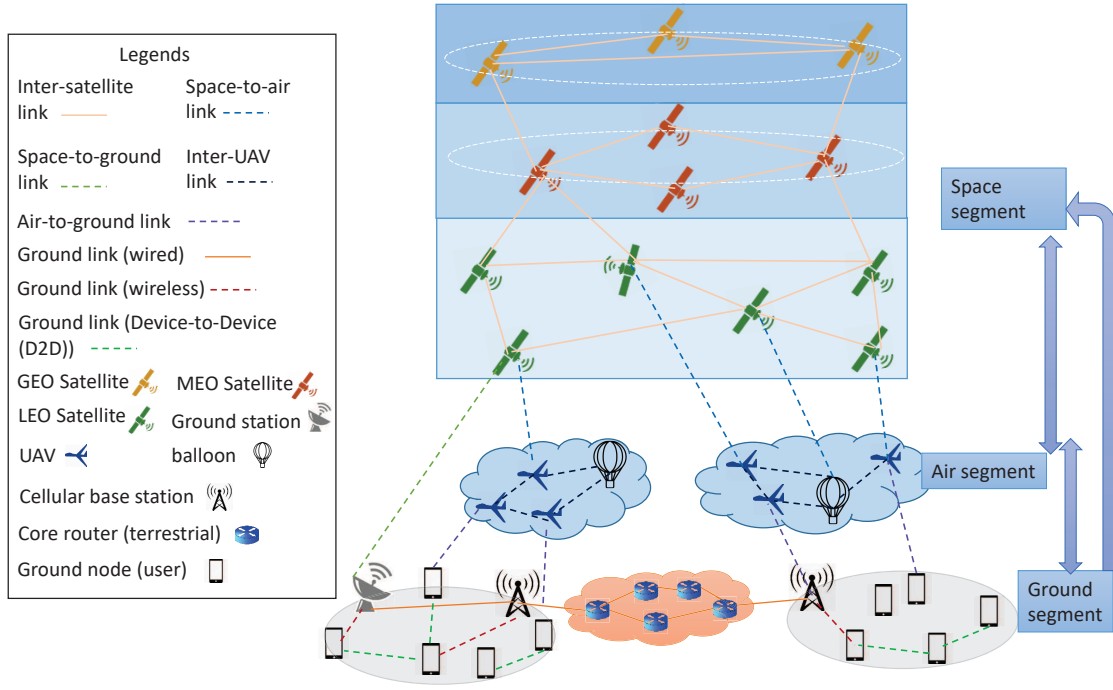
Legends

Inter-satellite link

Space-to-air link

Space-to-ground link

Inter-UAV link

Air-to-ground link

Ground link (wired)

Ground link (wireless)

Ground link (Device-to-Device (D2D))

GEO Satellite

MEO Satellite

LEO Satellite

Ground station

UAV

balloon

Cellular base station

Core router (terrestrial)

Ground node (user)

Space segment

Air segment

Ground segment